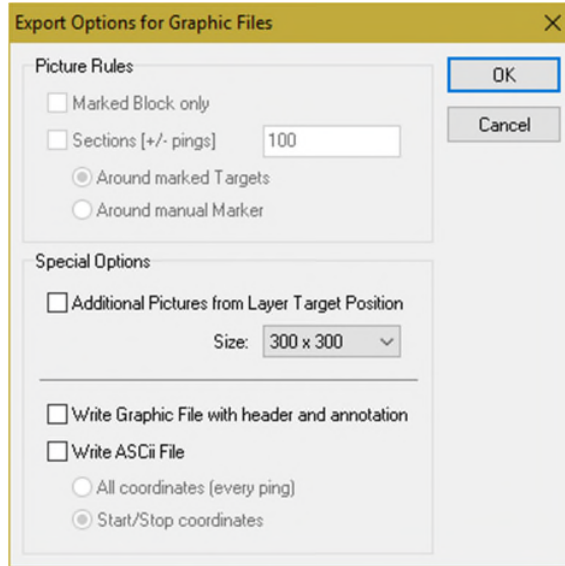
Export Options for Graphic Files

Picture Rules

Marked Block only

Sections [+/- pings] 100

Around marked Targets

Around manual Marker

Special Options

Additional Pictures from Layer Target Position

Size: 300 x 300

Write Graphic File with header and annotation

Write ASCii File

All coordinates (every ping)

Start/Stop coordinates

OK

Cancel